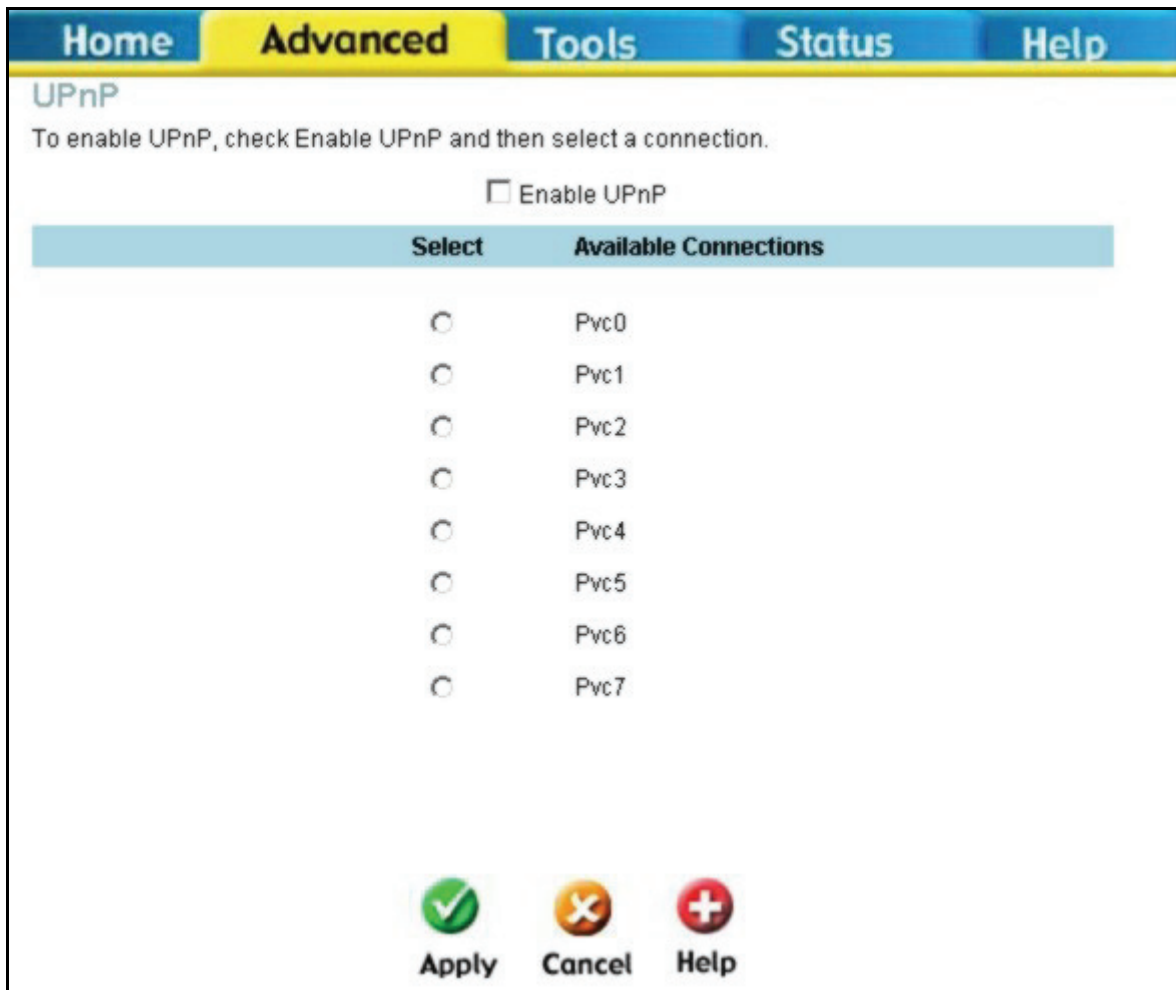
Home Advanced Tools Status Help

UPnP

To enable UPnP, check Enable UPnP and then select a connection.

☐ Enable UPnP

| Select | Available Connections |
|---|---|
| ○ | Pvc0 |
| ○ | Pvc1 |
| ○ | Pvc2 |
| ○ | Pvc3 |
| ○ | Pvc4 |
| ○ | Pvc5 |
| ○ | Pvc6 |
| ○ | Pvc7 |

Apply Cancel Help